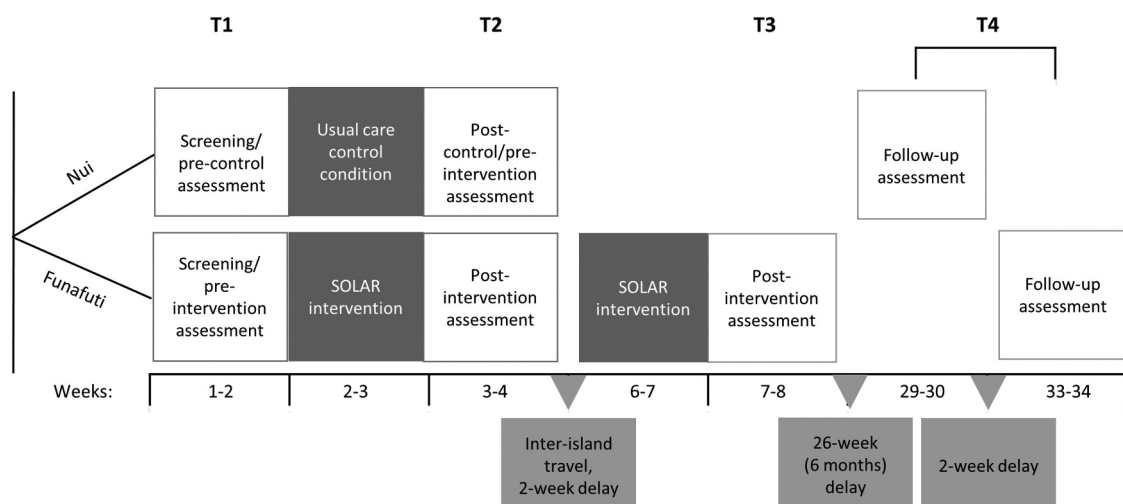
T1

T2

T3

T4

Nui

Screening/ pre-control assessment

Usual care control condition

Post-control/pre-intervention assessment

Follow-up assessment

Funafuti

Screening/ pre-intervention assessment

SOLAR intervention

Post-intervention assessment

SOLAR intervention

Post-intervention assessment

Follow-up assessment

Weeks: 1-2 2-3 3-4 6-7 7-8 29-30 33-34

Inter-island travel, 2-week delay

26-week (6 months) delay

2-week delay